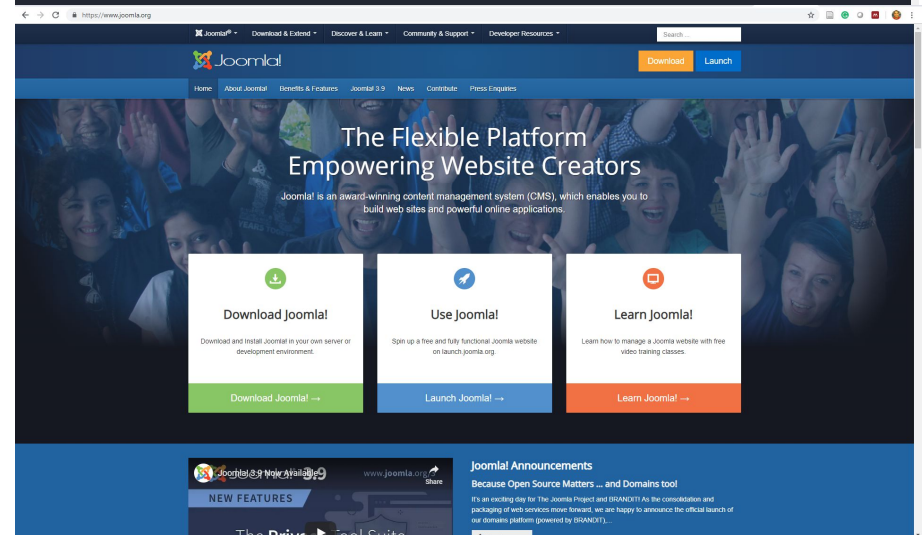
https://www.joomla.org

Joomla!® Download & Extend Discover & Learn Community & Support Developer Resources

Search ...

Joomla!

Download Launch

Home About Joomla! Benefits & Features Joomla! 3.9 News Contribute Press Enquiries

The Flexible Platform Empowering Website Creators

Joomla! is an award-winning content management system (CMS), which enables you to build web sites and powerful online applications.

Download Joomla!

Download and Install Joomla! in your own server or development environment.

Download Joomla! →

Use Joomla!

Spin up a free and fully functional Joomla website on launch.joomla.org.

Launch Joomla! →

Learn Joomla!

Learn how to manage a Joomla website with free video training classes.

Learn Joomla! →

Joomla! 3.9 Now Available

www.joomla.org

Share

NEW FEATURES

The Priv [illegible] Tool Suite

Joomla! Announcements

Because Open Source Matters ... and Domains too!

It's an exciting day for The Joomla Project and BRANDIT! As the consolidation and packaging of web services move forward, we are happy to announce the official launch of our domains platform (powered by BRANDIT),...